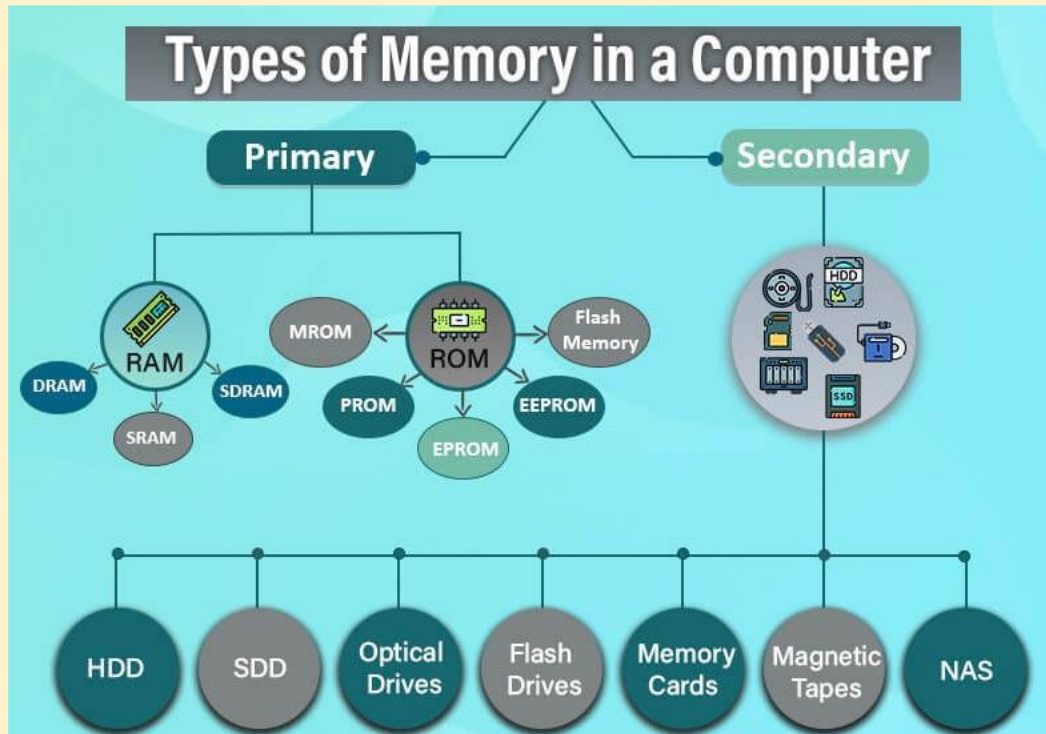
Types of Memory in a Computer

Primary

Secondary

RAM

DRAM

SRAM

SDRAM

MROM

ROM

Flash Memory

PROM

EPROM

EEPROM

HDD

SSD

HDD

SDD

Optical Drives

Flash Drives

Memory Cards

Magnetic Tapes

NAS